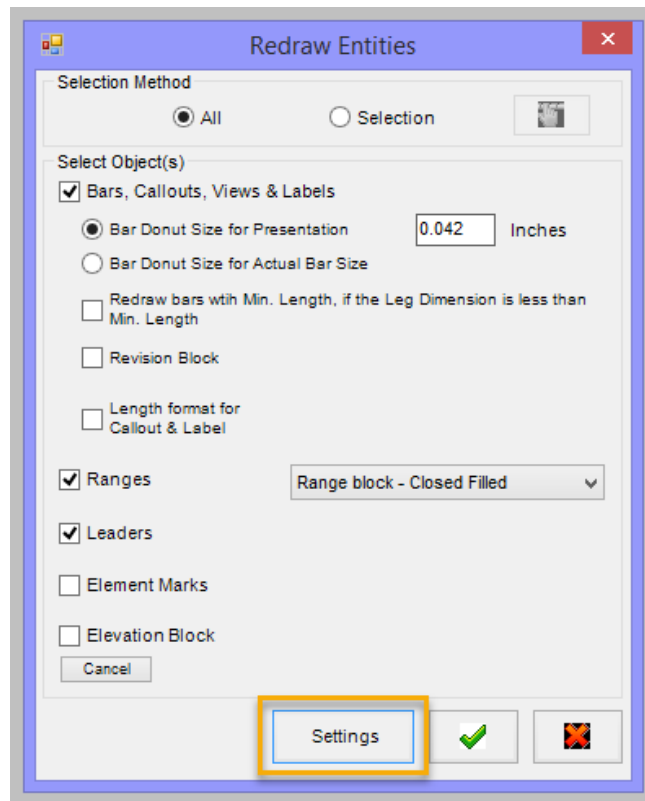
Redraw Entities

Selection Method

All

Selection

Select Object(s)

Bars, Callouts, Views & Labels

Bar Donut Size for Presentation

0.042

Inches

Bar Donut Size for Actual Bar Size

Redraw bars wtih Min. Length, if the Leg Dimension is less than Min. Length

Revision Block

Length format for Callout & Label

Ranges

Range block - Closed Filled

Leaders

Element Marks

Elevation Block

Cancel

Settings